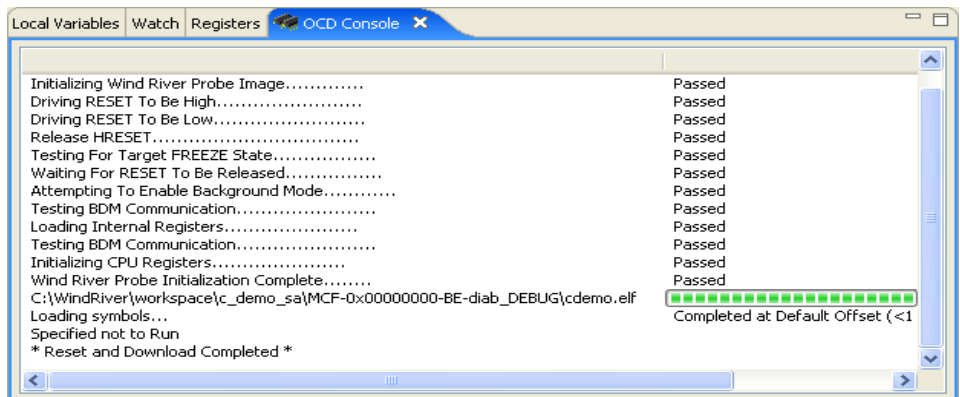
Local Variables | Watch | Registers | OCD Console ✕

Initializing Wind River Probe Image............. Passed
Driving RESET To Be High........................ Passed
Driving RESET To Be Low......................... Passed
Release HRESET.................................. Passed
Testing For Target FREEZE State................. Passed
Waiting For RESET To Be Released................ Passed
Attempting To Enable Background Mode............ Passed
Testing BDM Communication....................... Passed
Loading Internal Registers...................... Passed
Testing BDM Communication....................... Passed
Initializing CPU Registers...................... Passed
Wind River Probe Initialization Complete........ Passed
C:\WindRiver\workspace\c_demo_sa\MCF-0x00000000-BE-diab_DEBUG\cdemo.elf
Loading symbols... Completed at Default Offset (<1
Specified not to Run
* Reset and Download Completed *